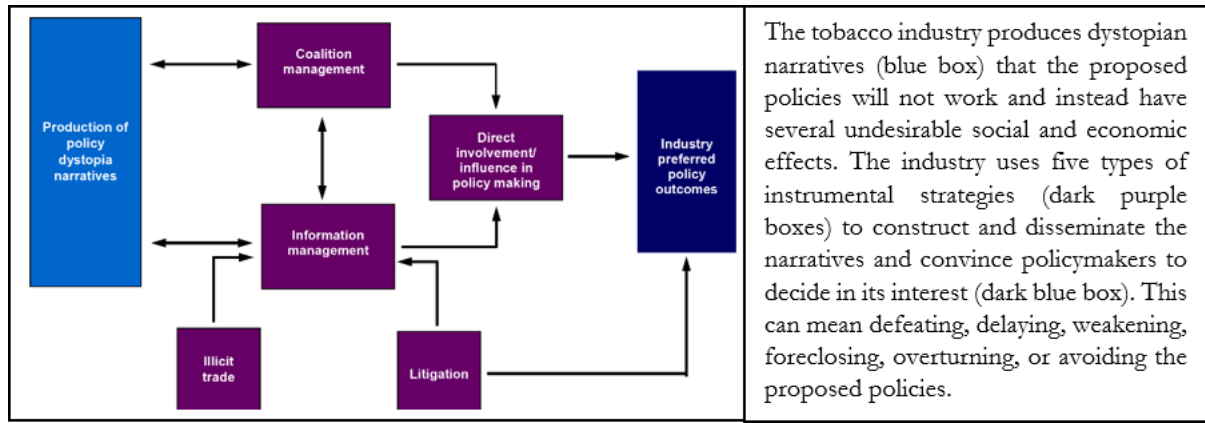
Production of policy dystopia narratives

Coalition management

Direct involvement/ influence in policy making

Industry preferred policy outcomes

Information management

Illicit trade

Litigation

The tobacco industry produces dystopian narratives (blue box) that the proposed policies will not work and instead have several undesirable social and economic effects. The industry uses five types of instrumental strategies (dark purple boxes) to construct and disseminate the narratives and convince policymakers to decide in its interest (dark blue box). This can mean defeating, delaying, weakening, foreclosing, overturning, or avoiding the proposed policies.